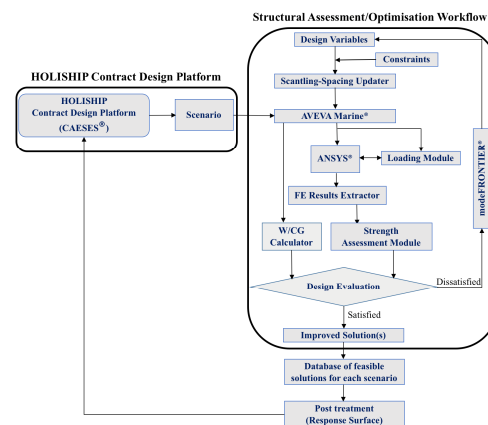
Structural Assessment/Optimisation Workflow

HOLISHIP Contract Design Platform

HOLISHIP Contract Design Platform (CAESES®)

Scenario

Design Variables

Constraints

Scantling-Spacing Updater

AVEVA Marine®

ANSYS®

Loading Module

FE Results Extractor

W/CG Calculator

Strength Assessment Module

Design Evaluation

Dissatisfied

Satisfied

Improved Solution(s)

modeFRONTIER®

Database of feasible solutions for each scenario

Post treatment (Response Surface)